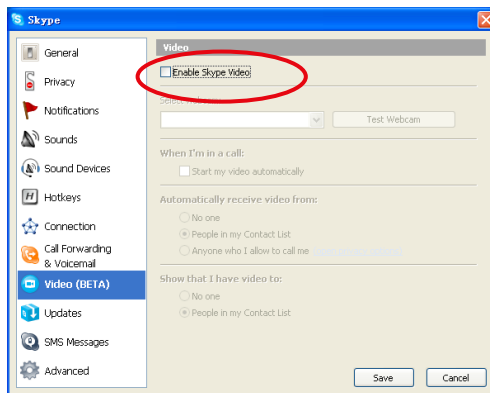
Skype

General
Privacy
Notifications
Sounds
Sound Devices
Hotkeys
Connection
Call Forwarding & Voicemail
Video (BETA)
Updates
SMS Messages
Advanced

Video

Enable Skype Video

Select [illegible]

Test Webcam

When I'm in a call:

Start my video automatically

Automatically receive video from:

No one
People in my Contact List
Anyone who I allow to call me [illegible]

Show that I have video to:

No one
People in my Contact List

Save
Cancel